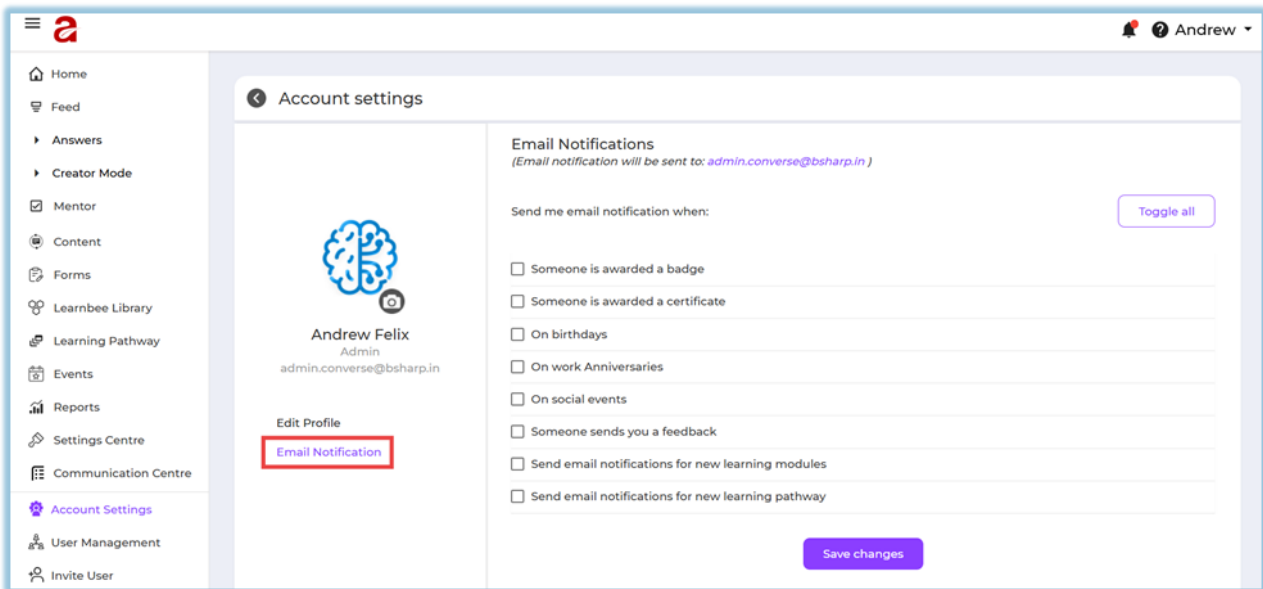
a

Andrew

Home
Feed
Answers
Creator Mode
Mentor
Content
Forms
Learnbee Library
Learning Pathway
Events
Reports
Settings Centre
Communication Centre
Account Settings
User Management
Invite User

Account settings

Andrew Felix
Admin
admin.converse@bsharp.in

Edit Profile
Email Notification

Email Notifications
(Email notification will be sent to: admin.converse@bsharp.in )

Send me email notification when:

Toggle all

Someone is awarded a badge
Someone is awarded a certificate
On birthdays
On work Anniversaries
On social events
Someone sends you a feedback
Send email notifications for new learning modules
Send email notifications for new learning pathway

Save changes